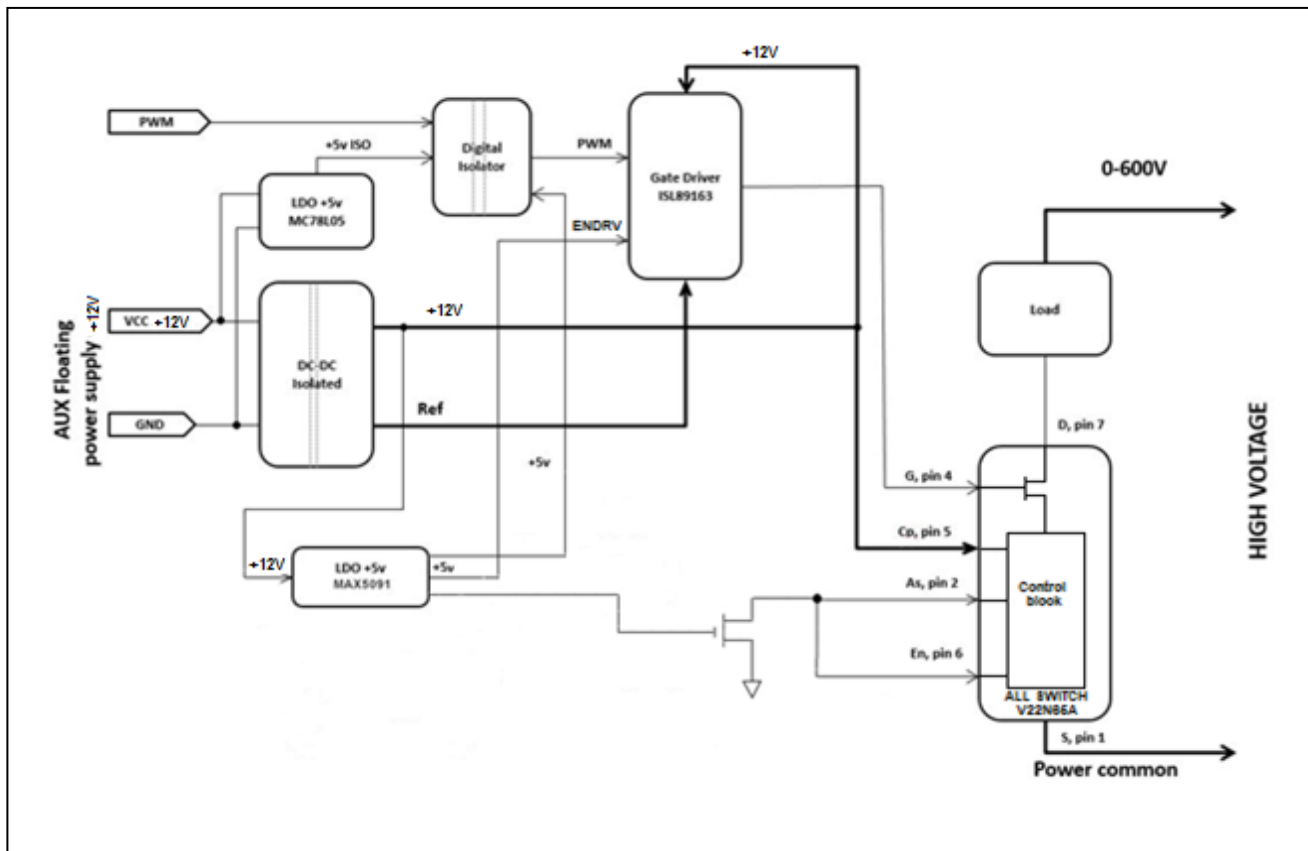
+12V

PWM

Digital Isolator

+5v ISO

PWM

Gate Driver ISL89163

0-600V

LDO +5v MC78L05

ENDRV

AUX Floating power supply +12V

VCC +12V

DC-DC Isolated

+12V

Load

GND

Ref

D, pin 7

HIGH VOLTAGE

+5v

G, pin 4

Cp, pin 5

+12V

LDO +5v MAX5091

+5v

Control block

As, pin 2

En, pin 6

ALL SWITCH V22N66A

S, pin 1

Power common